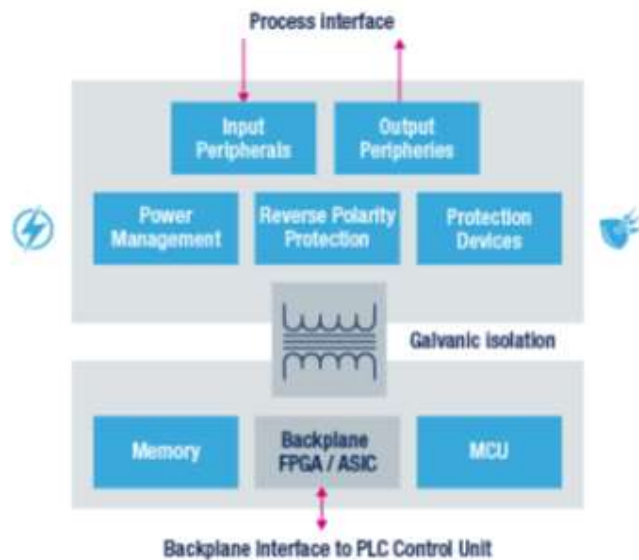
Process Interface

Input Peripherals

Output Peripheries

Power Management

Reverse Polarity Protection

Protection Devices

Galvanic isolation

Memory

Backplane FPGA / ASIC

MCU

Backplane Interface to PLC Control Unit